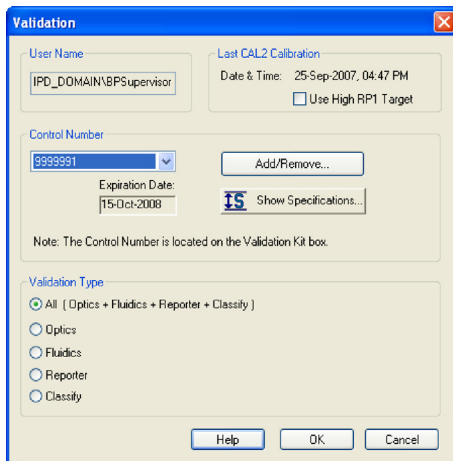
Validation

User Name
IPD_DOMAIN\BPSupervisor

Last CAL2 Calibration
Date & Time: 25-Sep-2007, 04:47 PM
Use High RP1 Target

Control Number
9999991
Add/Remove...
Expiration Date:
15-Oct-2008
Show Specifications...
Note: The Control Number is located on the Validation Kit box.

Validation Type
All ( Optics + Fluidics + Reporter + Classify )
Optics
Fluidics
Reporter
Classify

Help
OK
Cancel